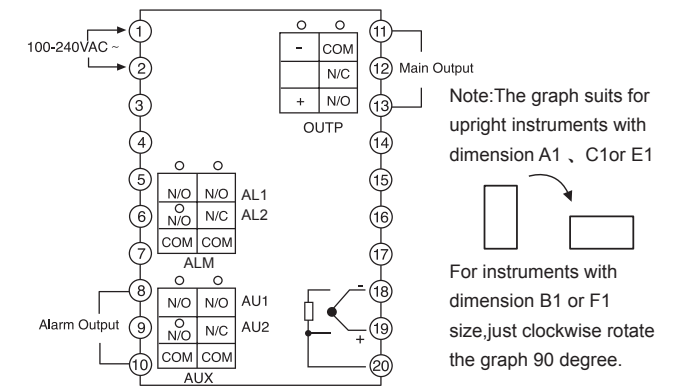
100-240VAC ~

1
2
3
4
5
6
7
8
9
10

11
12
13
14
15
16
17
18
19
20

| - | COM |
|---|---|
| | N/C |
| + | N/O |

OUTP

Main Output

Note:The graph suits for upright instruments with dimension A1 、C1or E1

| N/O | N/O |
|---|---|
| N/O | N/C |
| COM | COM |

AL1
AL2
ALM

| N/O | N/O |
|---|---|
| N/O | N/C |
| COM | COM |

AU1
AU2
AUX

Alarm Output

-
+

For instruments with dimension B1 or F1 size,just clockwise rotate the graph 90 degree.